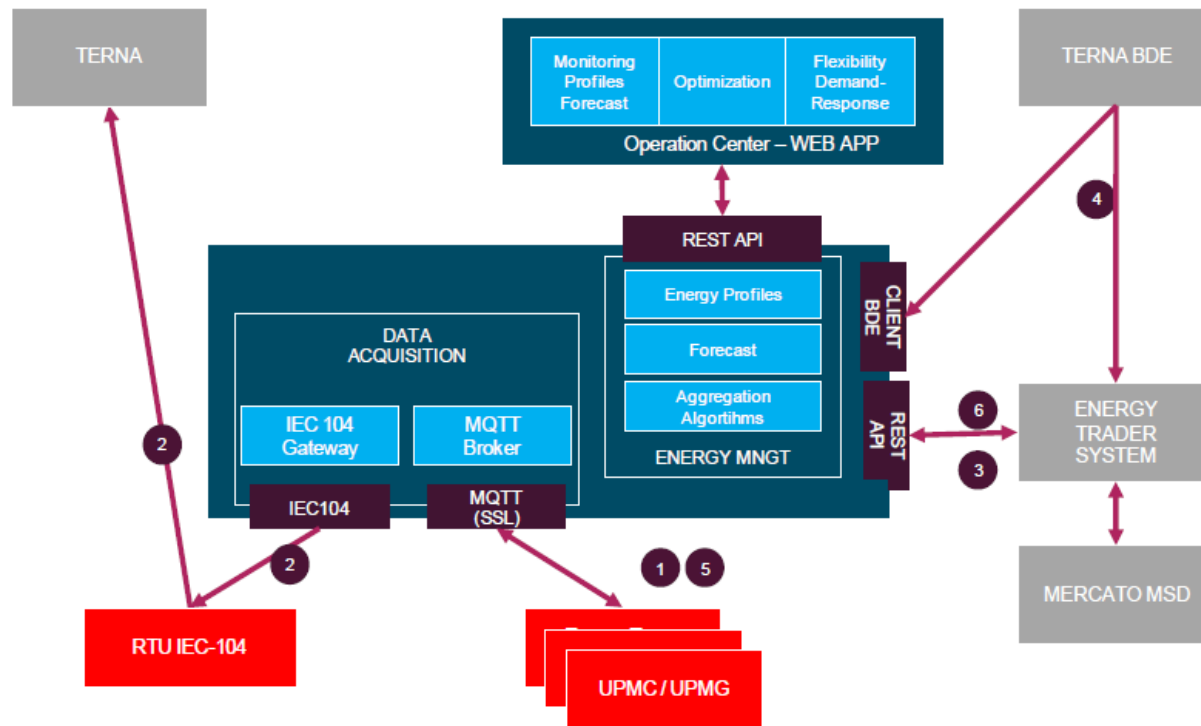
TERNA

Monitoring Profiles Forecast

Optimization

Flexibility Demand-Response

Operation Center – WEB APP

TERNA BDE

4

REST API

Energy Profiles

Forecast

Aggregation Algortihms

ENERGY MNGT

CLIENT BDE

REST API

DATA ACQUISITION

IEC 104 Gateway

MQTT Broker

IEC104

MQTT (SSL)

2

2

6

3

ENERGY TRADER SYSTEM

MERCATO MSD

1

5

RTU IEC-104

UPMC / UPMG